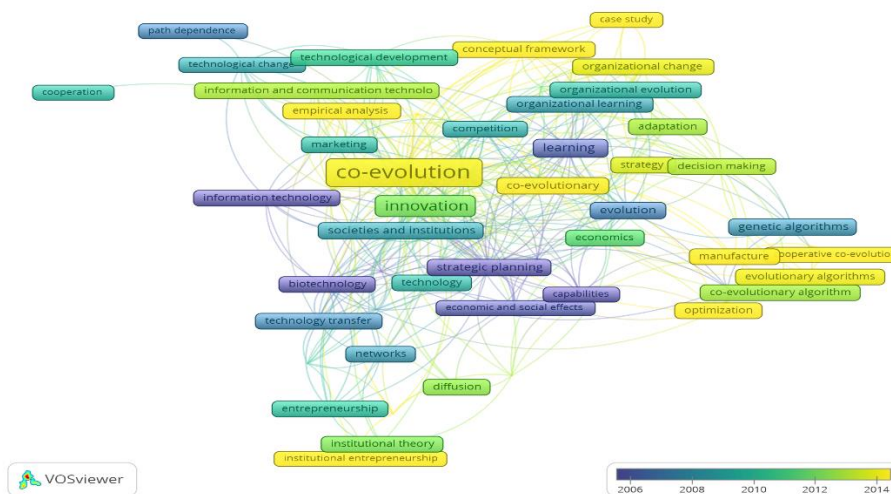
case study
path dependence
technological development
conceptual framework
technological change
organizational change
cooperation
information and communication technolo
organizational evolution
empirical analysis
organizational learning
competition
adaptation
marketing
learning
strategy
decision making
co-evolution
co-evolutionary
information technology
innovation
evolution
genetic algorithms
societies and institutions
economics
manufacture
operative co-evolutio
strategic planning
evolutionary algorithms
biotechnology
technology
capabilities
co-evolutionary algorithm
economic and social effects
optimization
technology transfer
networks
diffusion
entrepreneurship
institutional theory
institutional entrepreneurship
VOSviewer
2006
2008
2010
2012
2014